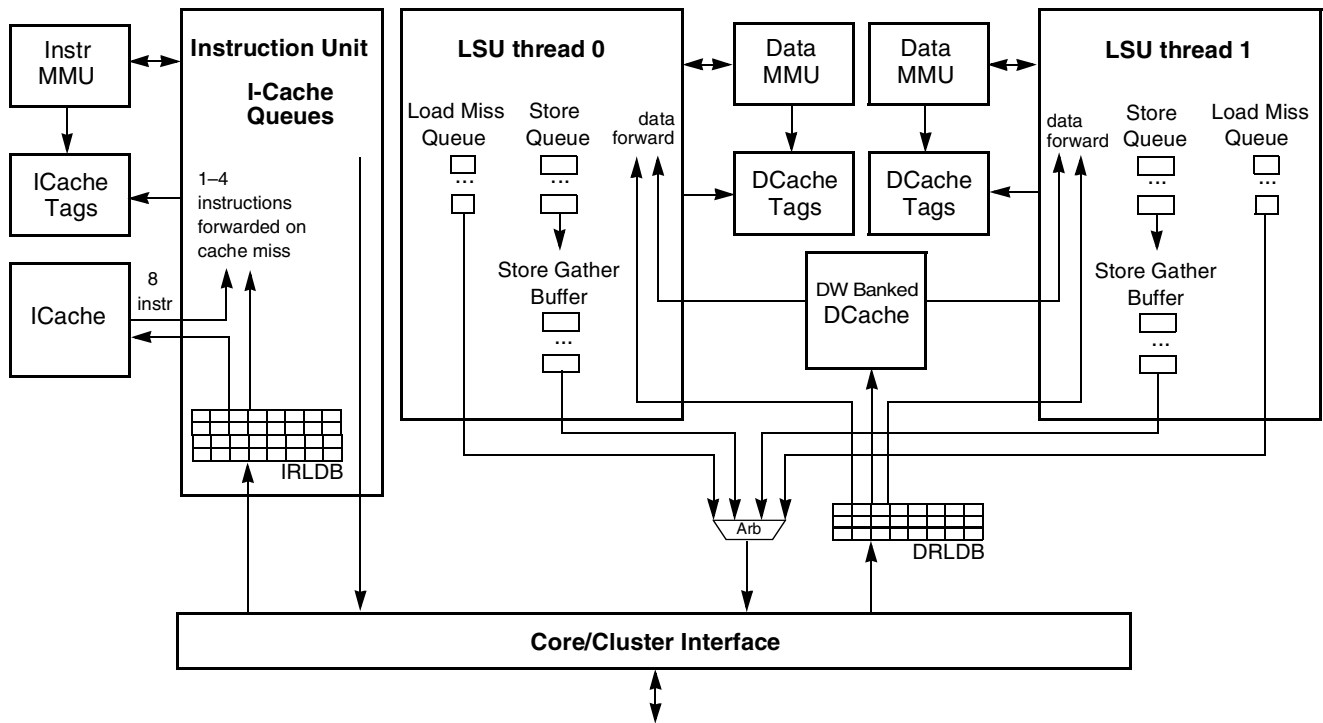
Instr MMU

ICache Tags

ICache

8 instr

Instruction Unit

I-Cache Queues

1–4 instructions forwarded on cache miss

IRLDB

LSU thread 0

Load Miss Queue

Store Queue

...

...

Store Gather Buffer

...

data forward

Data MMU

DCache Tags

Data MMU

DCache Tags

DW Banked DCache

LSU thread 1

data forward

Store Queue

Load Miss Queue

...

...

Store Gather Buffer

...

Arb

DRLDB

Core/Cluster Interface